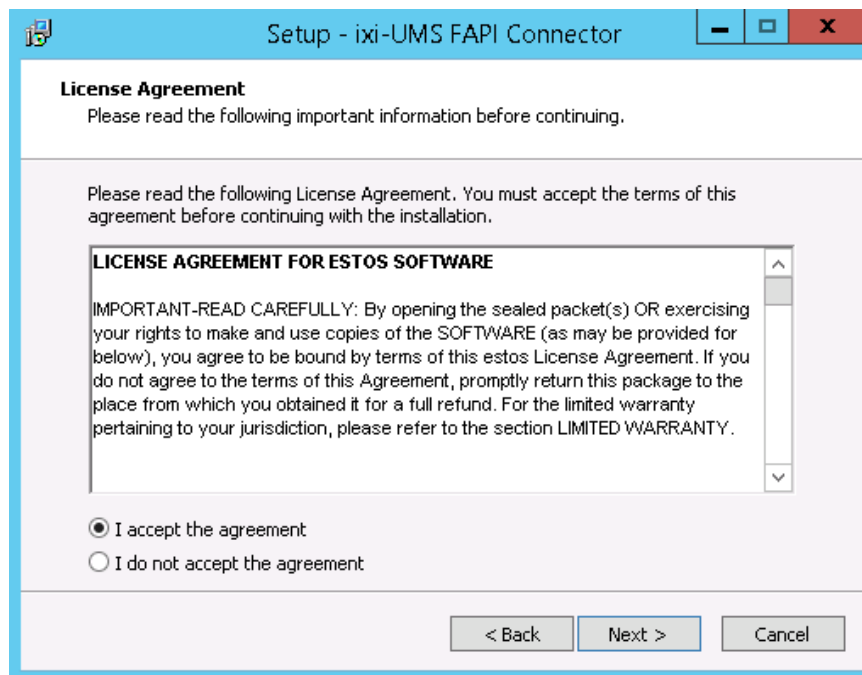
Setup - ixi-UMS FAPI Connector

License Agreement
Please read the following important information before continuing.

Please read the following License Agreement. You must accept the terms of this agreement before continuing with the installation.

LICENSE AGREEMENT FOR ESTOS SOFTWARE

IMPORTANT-READ CAREFULLY: By opening the sealed packet(s) OR exercising your rights to make and use copies of the SOFTWARE (as may be provided for below), you agree to be bound by terms of this estos License Agreement. If you do not agree to the terms of this Agreement, promptly return this package to the place from which you obtained it for a full refund. For the limited warranty pertaining to your jurisdiction, please refer to the section LIMITED WARRANTY.

I accept the agreement
I do not accept the agreement

< Back
Next >
Cancel